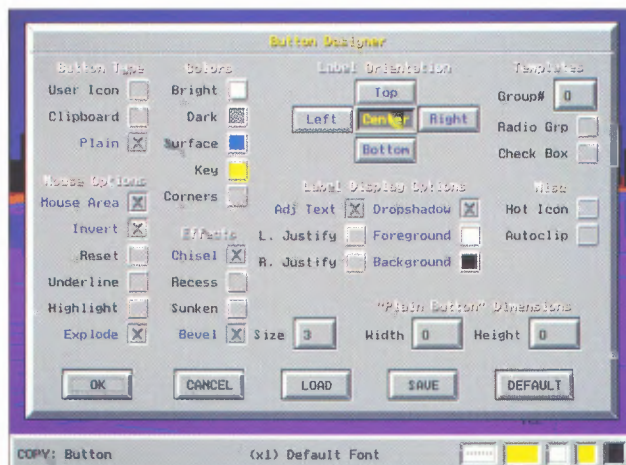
Button Designer

Button Type
User Icon
Clipboard
Plain

Colors
Bright
Dark
Surface
Key
Corners

Label Orientation
Top
Left
Center
Right
Bottom

Templates
Group# 0
Radio Grp
Check Box

Mouse Options
Mouse Area
Invert
Reset
Underline
Highlight
Explode

Label Display Options
Adj Text
Dropshadow
L. Justify
Foreground
R. Justify
Background

Misc
Hot Icon
Autoclip

Effects
Chisel
Recess
Sunken
Bevel
Size 3

"Plain Button" Dimensions
Width 0
Height 0

OK
CANCEL
LOAD
SAVE
DEFAULT

COPY: Button
(x1) Default Font